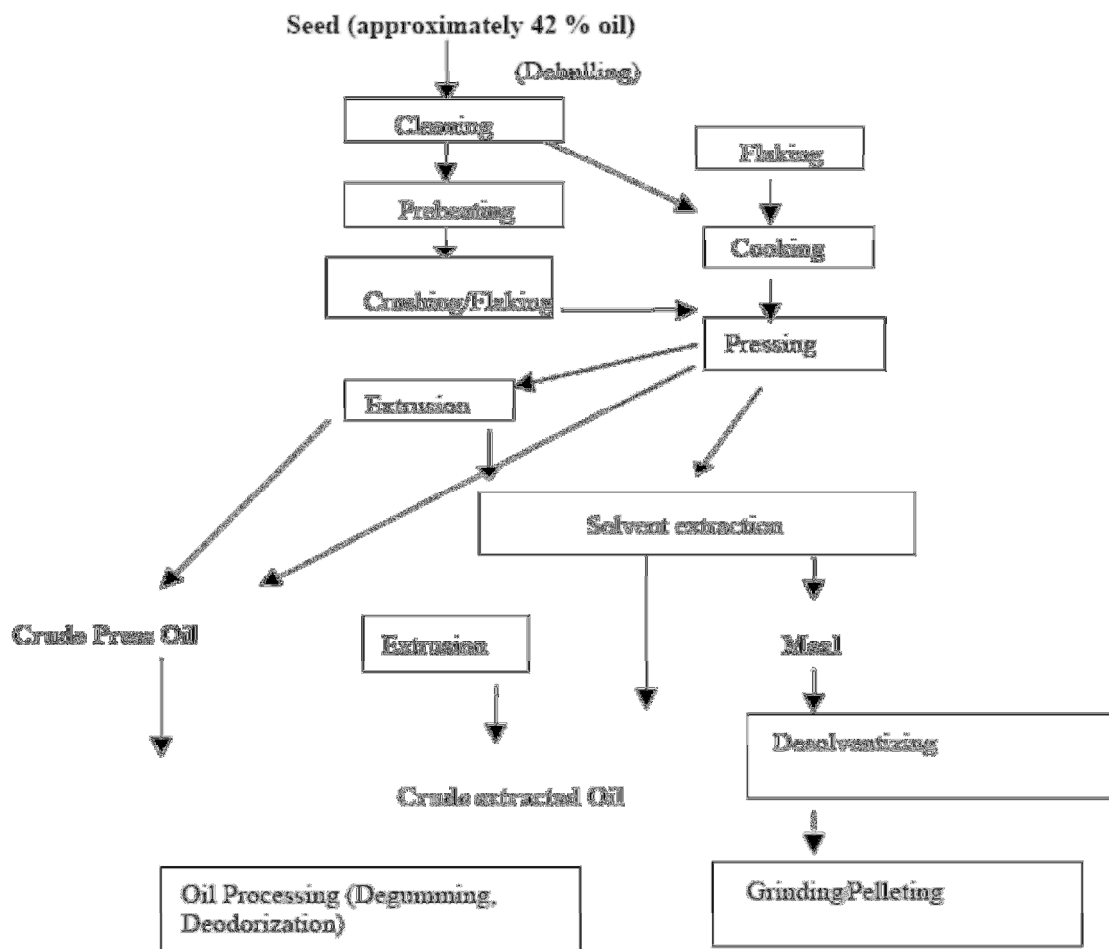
Seed (approximately 42 % oil)

(Dehulling)

Cleaning

Flaking

Preheating

Cooking

Crushing/Flaking

Pressing

Extrusion

Solvent extraction

Crude Press Oil

Extrusion

Meal

Desolventizing

Crude extracted Oil

Oil Processing (Degumming, Deodorization)

Grinding/Pelleting